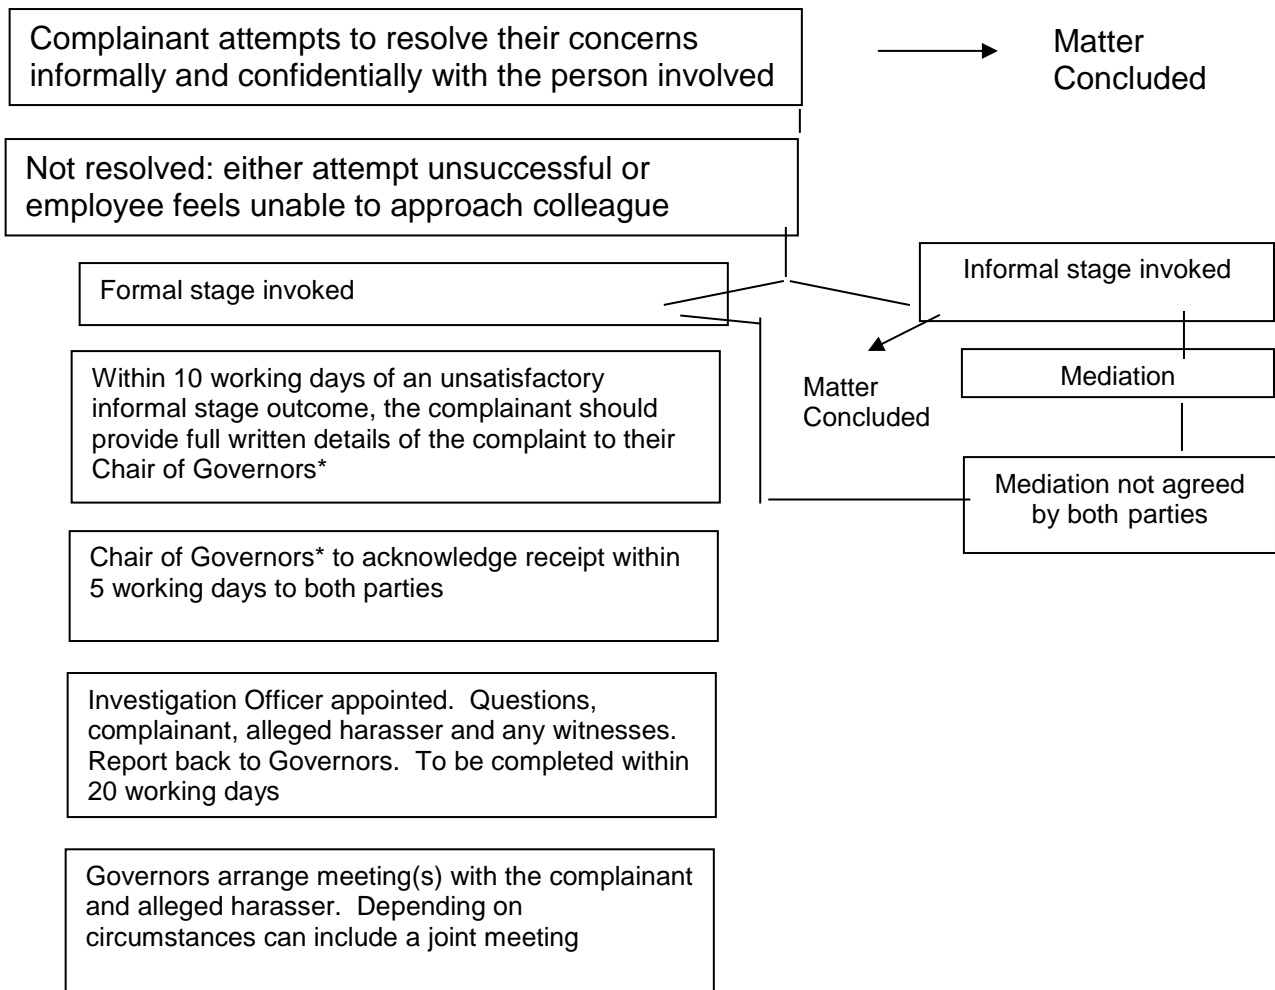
Complainant attempts to resolve their concerns informally and confidentially with the person involved

Matter Concluded

Not resolved: either attempt unsuccessful or employee feels unable to approach colleague

Formal stage invoked

Informal stage invoked

Matter Concluded

Mediation

Within 10 working days of an unsatisfactory informal stage outcome, the complainant should provide full written details of the complaint to their Chair of Governors*

Mediation not agreed by both parties

Chair of Governors* to acknowledge receipt within 5 working days to both parties

Investigation Officer appointed. Questions, complainant, alleged harasser and any witnesses. Report back to Governors. To be completed within 20 working days

Governors arrange meeting(s) with the complainant and alleged harasser. Depending on circumstances can include a joint meeting